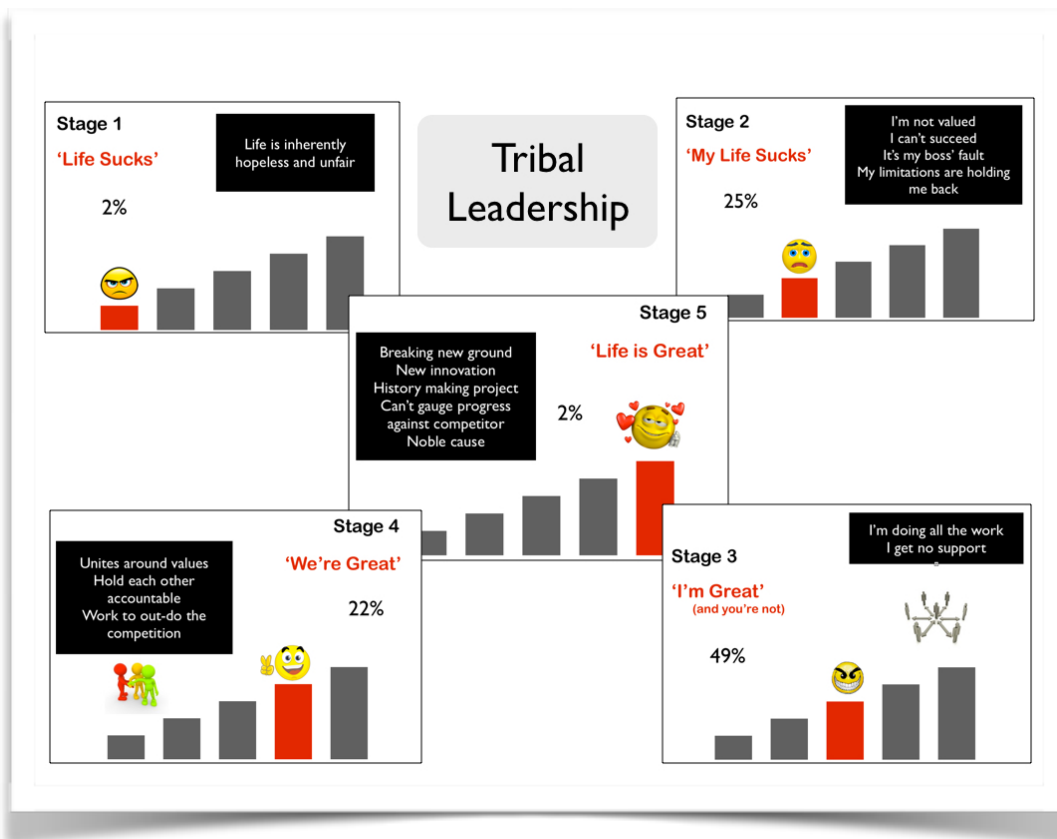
Stage 1

'Life Sucks'

Life is inherently hopeless and unfair

2%

Tribal Leadership

Stage 2

'My Life Sucks'

I'm not valued
I can't succeed
It's my boss' fault
My limitations are holding me back

25%

Stage 5

'Life is Great'

Breaking new ground
New innovation
History making project
Can't gauge progress against competitor
Noble cause

2%

Stage 4

'We're Great'

Unites around values
Hold each other accountable
Work to out-do the competition

22%

Stage 3

'I'm Great'
(and you're not)

I'm doing all the work
I get no support

49%